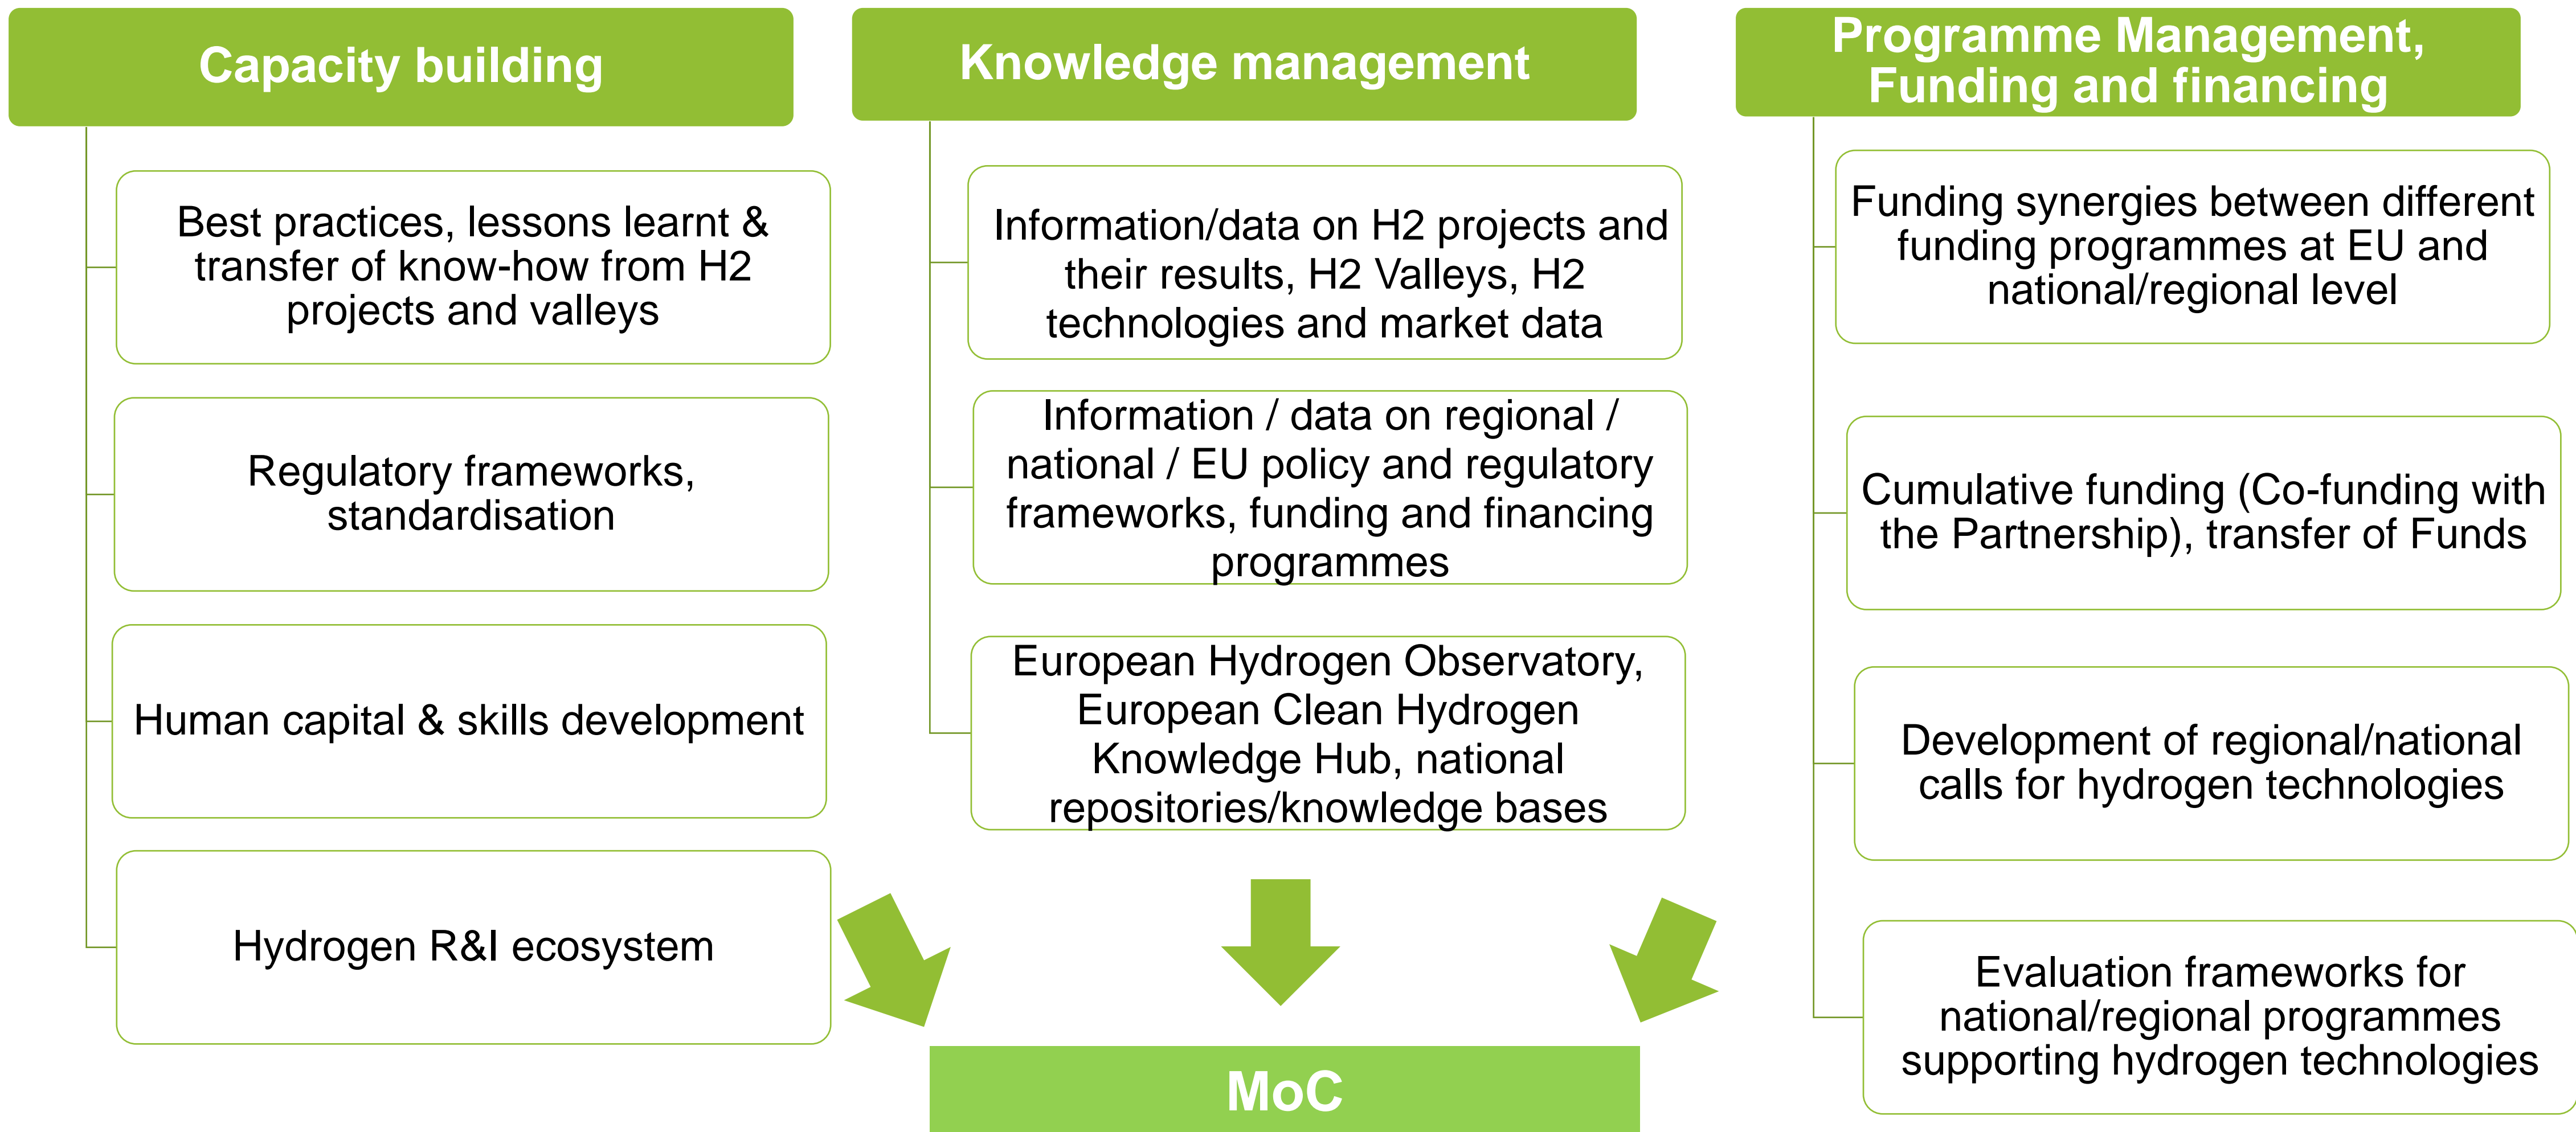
Capacity building

Best practices, lessons learnt & transfer of know-how from H2 projects and valleys

Regulatory frameworks, standardisation

Human capital & skills development

Hydrogen R&I ecosystem

Knowledge management

Information/data on H2 projects and their results, H2 Valleys, H2 technologies and market data

Information / data on regional / national / EU policy and regulatory frameworks, funding and financing programmes

European Hydrogen Observatory, European Clean Hydrogen Knowledge Hub, national repositories/knowledge bases

Programme Management, Funding and financing

Funding synergies between different funding programmes at EU and national/regional level

Cumulative funding (Co-funding with the Partnership), transfer of Funds

Development of regional/national calls for hydrogen technologies

Evaluation frameworks for national/regional programmes supporting hydrogen technologies

MoC